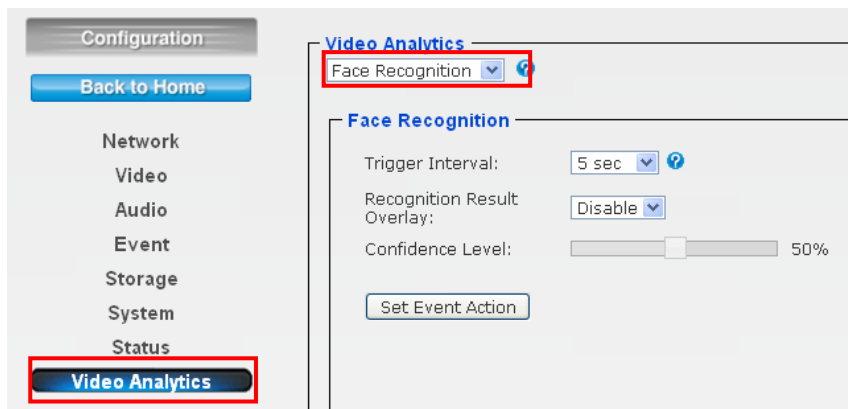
Configuration

Back to Home

Network

Video

Audio

Event

Storage

System

Status

Video Analytics

Video Analytics

Face Recognition

Face Recognition

Trigger Interval: 5 sec

Recognition Result Overlay: Disable

Confidence Level: 50%

Set Event Action